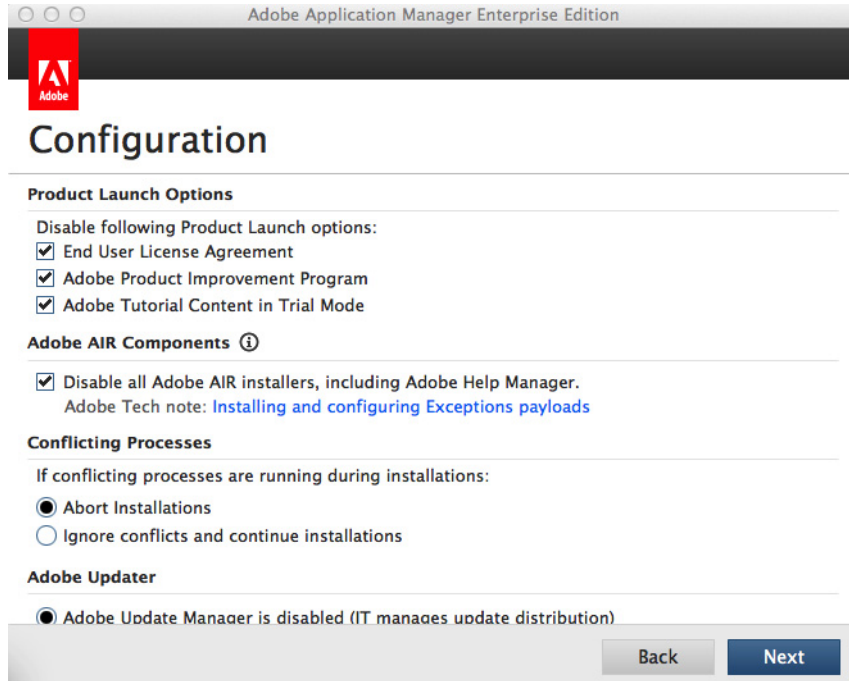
Adobe Application Manager Enterprise Edition

Adobe

Configuration

Product Launch Options

Disable following Product Launch options:
End User License Agreement
Adobe Product Improvement Program
Adobe Tutorial Content in Trial Mode

Adobe AIR Components

Disable all Adobe AIR installers, including Adobe Help Manager.
Adobe Tech note: Installing and configuring Exceptions payloads

Conflicting Processes

If conflicting processes are running during installations:
Abort Installations
Ignore conflicts and continue installations

Adobe Updater

Adobe Update Manager is disabled (IT manages update distribution)

Back
Next